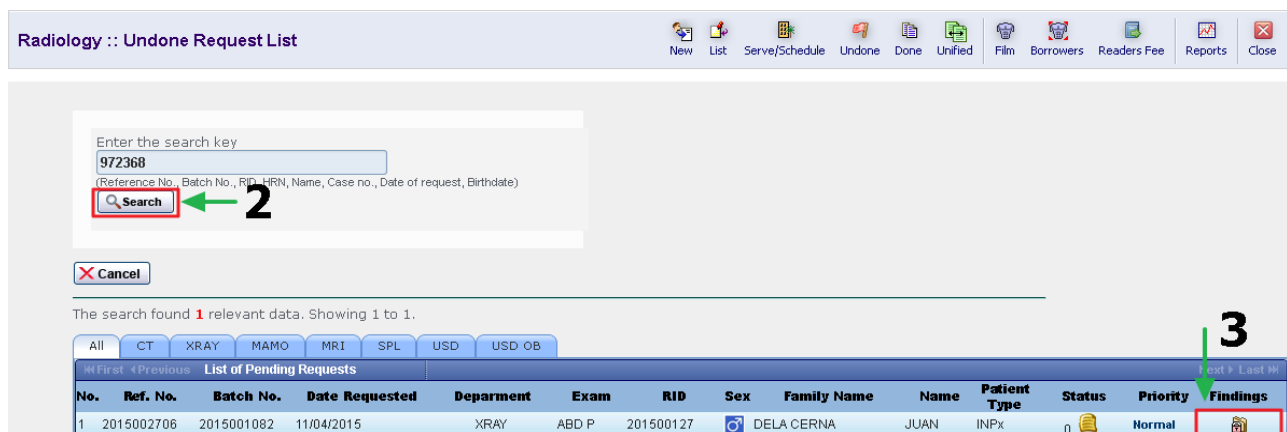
Radiology :: Undone Request List

New List Serve/Schedule Undone Done Unified Film Borrowers Readers Fee Reports Close

Enter the search key
972368
(Reference No., Batch No., RID, HRN, Name, Case no., Date of request, Birthdate)
Search
2

Cancel

The search found 1 relevant data. Showing 1 to 1.

3

All CT XRAY MAMO MRI SPL USD USD OB

First Previous List of Pending Requests Next Last

| No. | Ref. No. | Batch No. | Date Requested | Deparment | Exam | RID | Sex | Family Name | Name | Patient Type | Status | Priority | Findings |
|---|---|---|---|---|---|---|---|---|---|---|---|---|---|
| 1 | 2015002706 | 2015001082 | 11/04/2015 | XRAY | ABD P | 201500127 | | DELA CERNA | JUAN | INPx | 0 | Normal | |